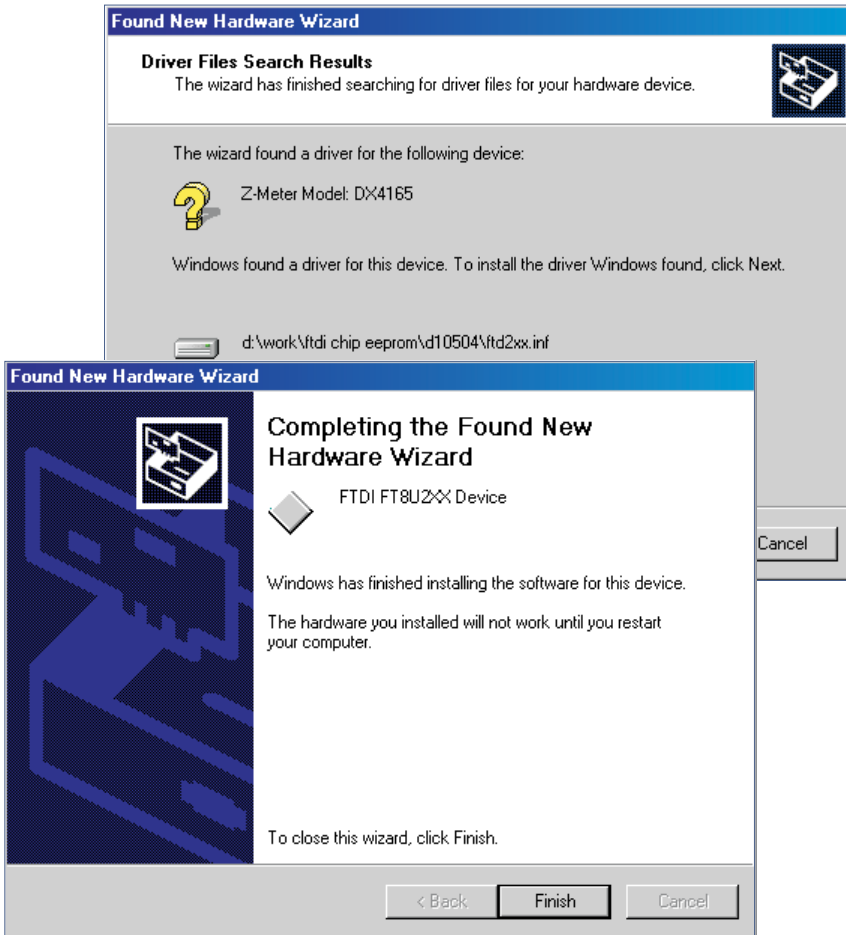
Found New Hardware Wizard

Driver Files Search Results
The wizard has finished searching for driver files for your hardware device.

The wizard found a driver for the following device:

Z-Meter Model: DX4165

Windows found a driver for this device. To install the driver Windows found, click Next.

d:\work\ftdi chip eeprom\d10504\ftd2xx.inf

Cancel

Found New Hardware Wizard

Completing the Found New Hardware Wizard

FTDI FT8U2XX Device

Windows has finished installing the software for this device.

The hardware you installed will not work until you restart your computer.

To close this wizard, click Finish.

< Back
Finish
Cancel